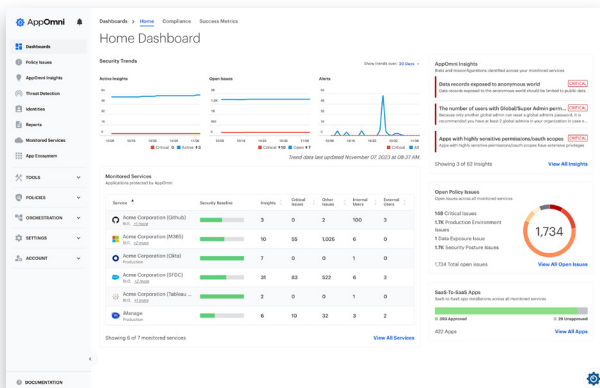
AppOmni

Dashboards
Policy Issues
AppOmni Insights
Threat Detection
Identities
Reports
Monitored Services
App Ecosystem

TOOLS
POLICIES
ORCHESTRATION
SETTINGS
ACCOUNT

DOCUMENTATION

Dashboards > Home Compliance Success Metrics

Home Dashboard

Security Trends

Show trends over 30 Days

Active Insights

Open Issues

Alerts

■ Critical 3 ■ Active 7

■ Critical 116 ■ Open 7

Trend data last updated November 07, 2023 at 08:37 AM.

Monitored Services
Applications protected by AppOmni

| Service | Security Baseline | Insights | Critical Issues | Other Issues | Internal Users | External Users |
|---|---|---|---|---|---|---|
| Acme Corporation (Github) | | 3 | 0 | 2 | 100 | 3 |
| Acme Corporation (M365) | | 10 | 55 | 1,026 | 6 | 0 |
| Acme Corporation (Okta) Production | | 0 | 0 | 0 | 1 | 0 |
| Acme Corporation (SFDC) | | 21 | 83 | 522 | 6 | 3 |
| Acme Corporation (Tableau ... | | 2 | 0 | 0 | 1 | 0 |
| iManage Production | | 6 | 10 | 32 | 3 | 2 |

Showing 6 of 7 monitored services

View All Services

AppOmni Insights
Risks and misconfigurations identified across your monitored services

Data records exposed to anonymous world CRITICAL

The number of users with Global/Super Admin perm... CRITICAL

Apps with highly sensitive permissions/oauth scopes CRITICAL

Showing 3 of 62 Insights

View All Insights

Open Policy Issues
Open issues across all monitored services

168 Critical Issues
1.7K Production Environment Issues
1 Data Exposure Issue
1.7K Security Posture Issues

1,734

1,734 Total open issues

View All Open Issues

SaaS-To-SaaS Apps
SaaS-to-SaaS app installations across all monitored services

■ 393 Approved ■ 29 Unapproved

422 Apps

View All Apps